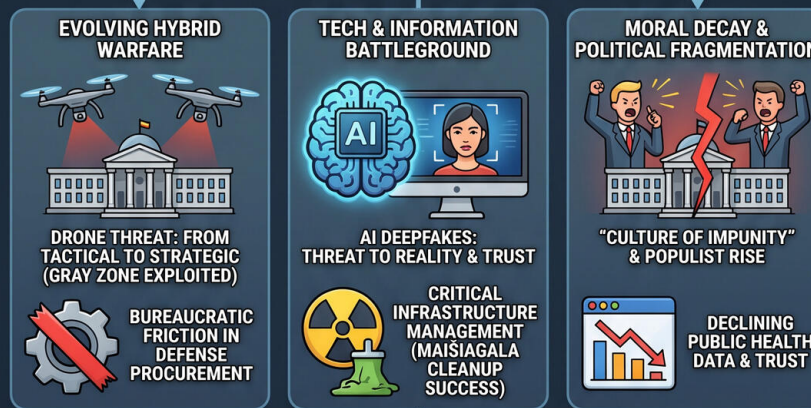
EVOLVING HYBRID WARFARE

DRONE THREAT: FROM TACTICAL TO STRATEGIC (GRAY ZONE EXPLOITED)

BUREAUCRATIC FRICTION IN DEFENSE PROCUREMENT

TECH & INFORMATION BATTLEGROUND

AI

AI DEEPFAKES: THREAT TO REALITY & TRUST

CRITICAL INFRASTRUCTURE MANAGEMENT (MAIŠIAGALA CLEANUP SUCCESS)

MORAL DECAY & POLITICAL FRAGMENTATION

"CULTURE OF IMPUNITY" & POPULIST RISE

DECLINING PUBLIC HEALTH DATA & TRUST